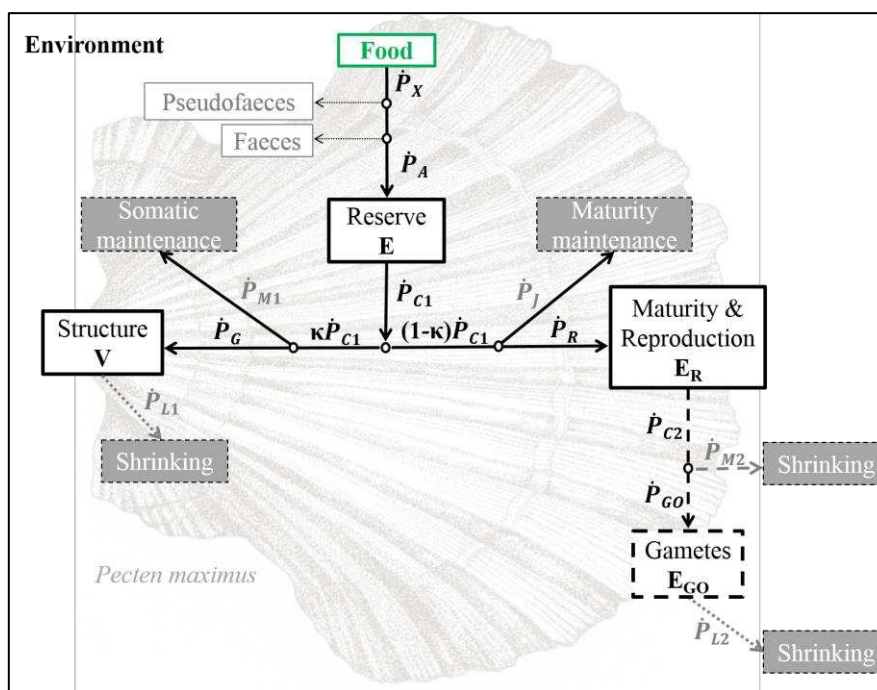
Environment

Food

$\dot{P}_X$

Pseudofaeces

Faeces

$\dot{P}_A$

Somatic maintenance

Reserve
E

Maturity maintenance

$\dot{P}_{M1}$

$\dot{P}_{C1}$

$\dot{P}_J$

Structure
V

$\dot{P}_G$

$\kappa\dot{P}_{C1}$

$(1-\kappa)\dot{P}_{C1}$

$\dot{P}_R$

Maturity & Reproduction
$E_R$

$\dot{P}_{L1}$

Shrinking

$\dot{P}_{C2}$

$\dot{P}_{M2}$

Shrinking

$\dot{P}_{GO}$

Gametes
$E_{GO}$

Pecten maximus

$\dot{P}_{L2}$

Shrinking